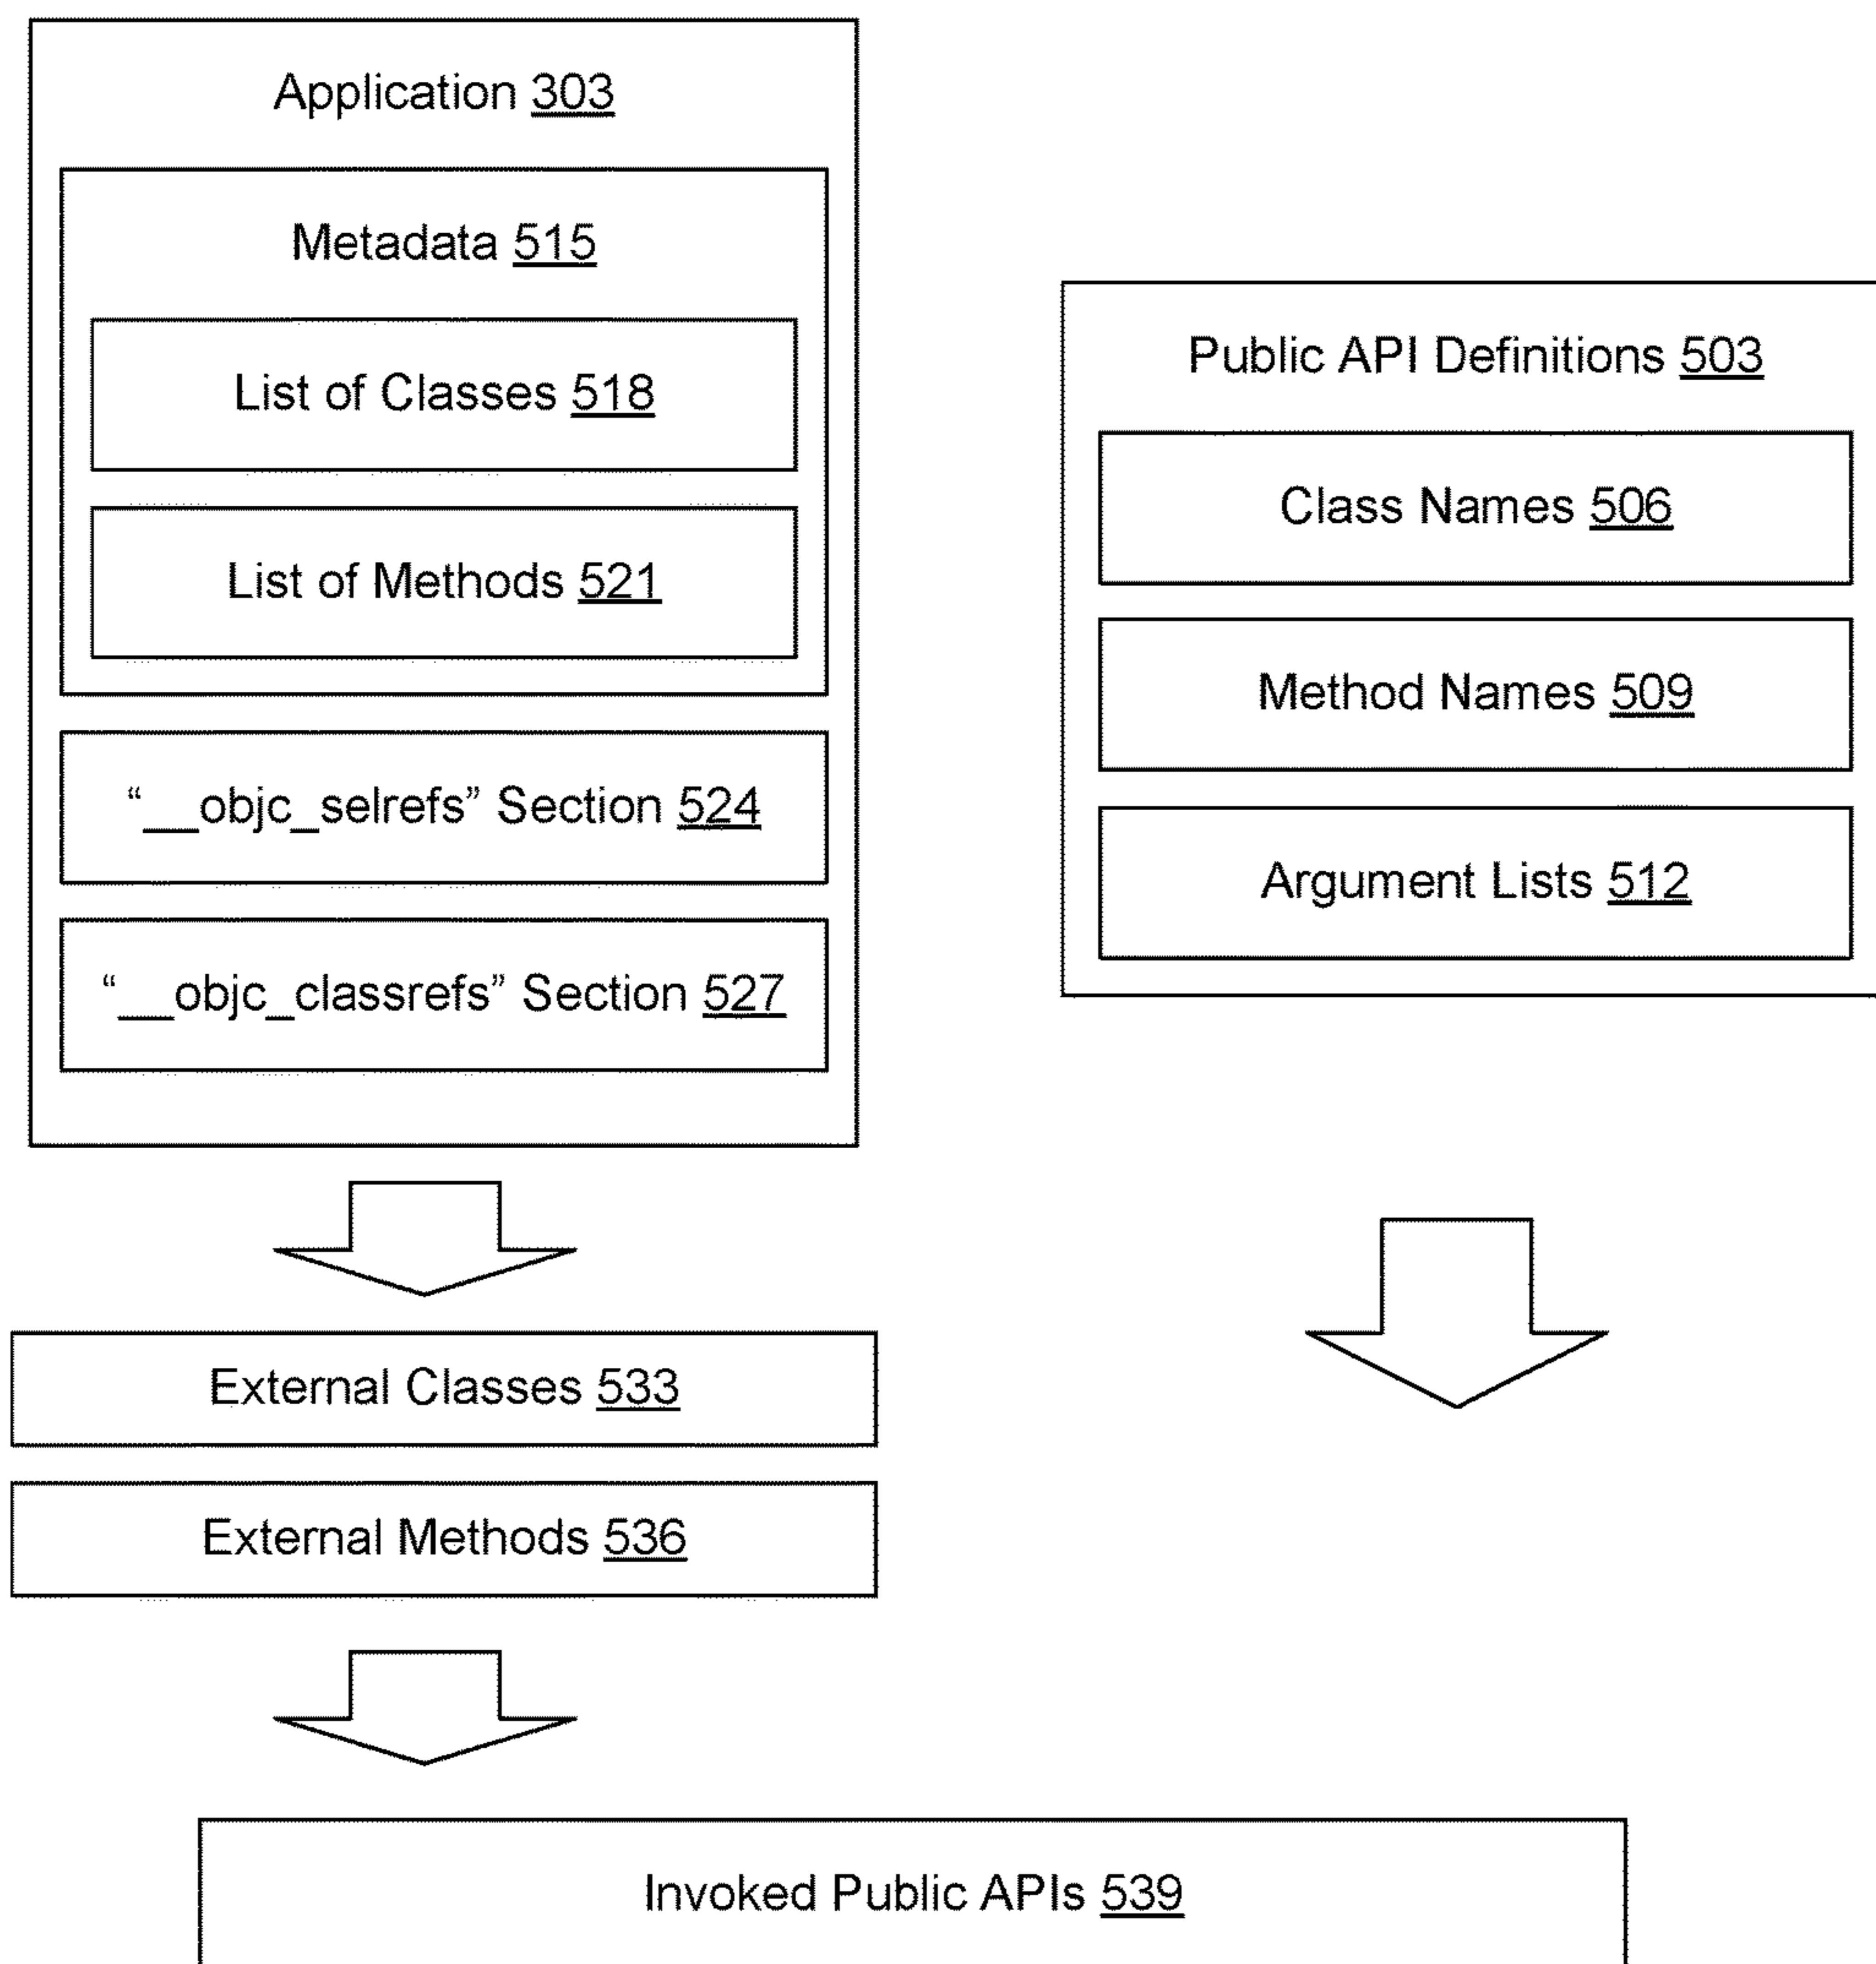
Application 303

Metadata 515

List of Classes 518

List of Methods 521

"__objc_selrefs" Section 524

"__objc_classrefs" Section 527

Public API Definitions 503

Class Names 506

Method Names 509

Argument Lists 512

External Classes 533

External Methods 536

Invoked Public APIs 539